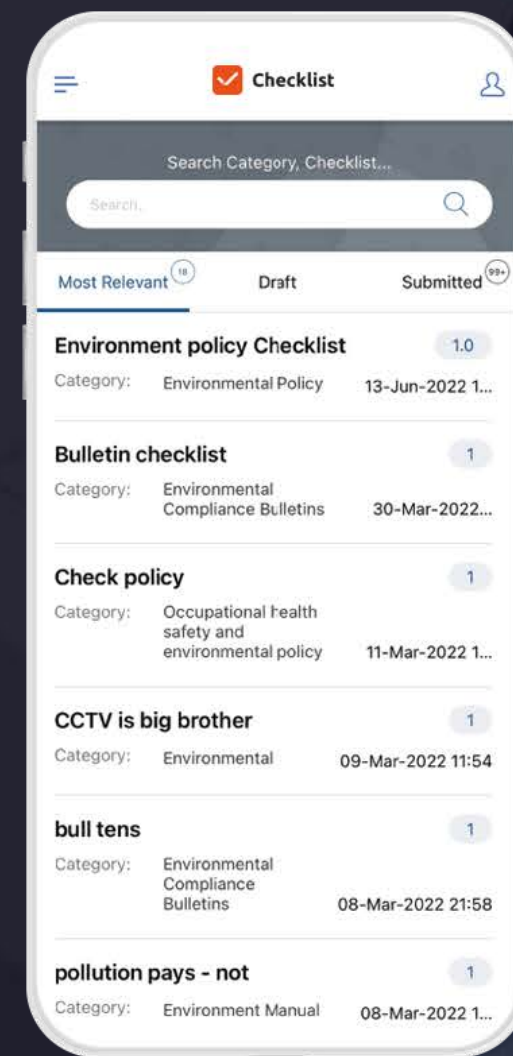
Checklist

Search Category, Checklist...

Search

Most Relevant 18

Draft

Submitted 99+

Environment policy Checklist
1.0
Category: Environmental Policy 13-Jun-2022 1...

Bulletin checklist
1
Category: Environmental Compliance Bulletins 30-Mar-2022...

Check policy
1
Category: Occupational health safety and environmental policy 11-Mar-2022 1...

CCTV is big brother
1
Category: Environmental 09-Mar-2022 11:54

bull tens
1
Category: Environmental Compliance Bulletins 08-Mar-2022 21:58

pollution pays - not
1
Category: Environment Manual 08-Mar-2022 1...